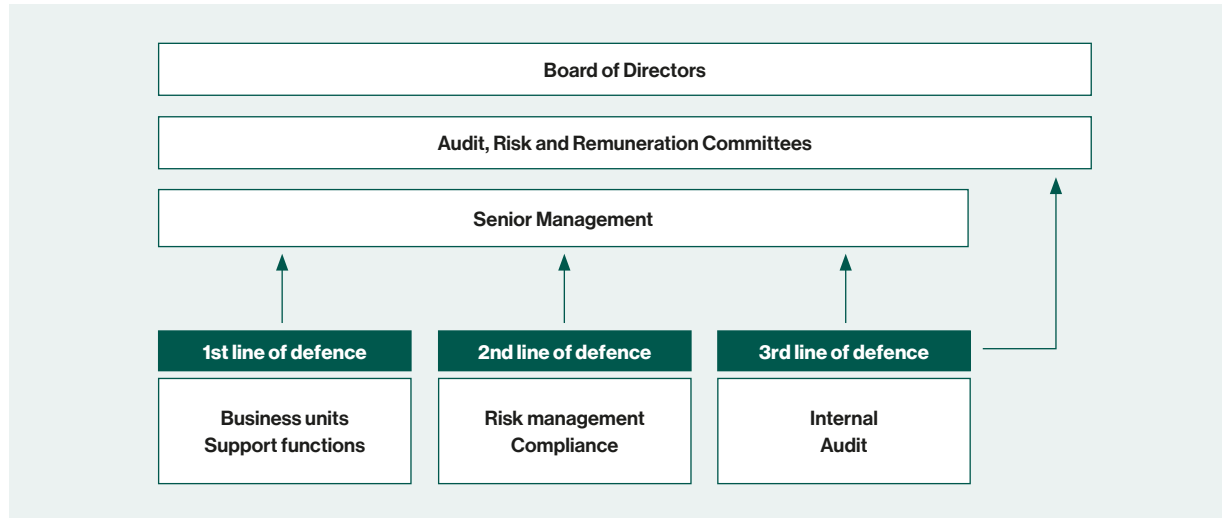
Board of Directors

Audit, Risk and Remuneration Committees

Senior Management

1st line of defence

Business units
Support functions

2nd line of defence

Risk management
Compliance

3rd line of defence

Internal
Audit